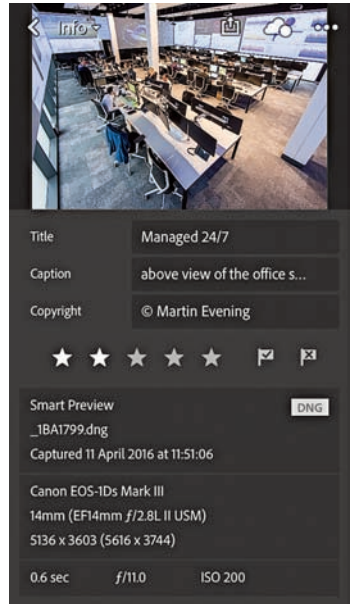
Info

Title | Managed 24/7
Caption | above view of the office s...
Copyright | © Martin Evening

Smart Preview
DNG
_1BA1799.dng
Captured 11 April 2016 at 11:51:06

Canon EOS-1Ds Mark III
14mm (EF14mm $f$/2.8L II USM)
5136 x 3603 (5616 x 3744)

0.6 sec
$f$/11.0
ISO 200